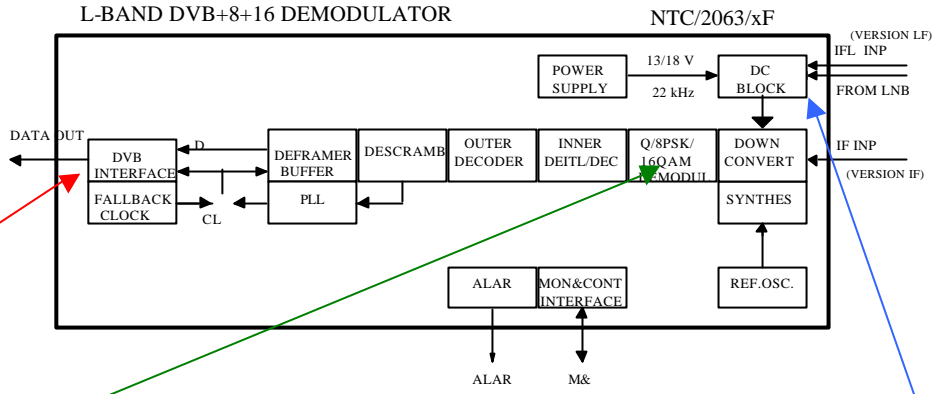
L-BAND DVB+8+16 DEMODULATOR

NTC/2063/xF

(VERSION LF)
IFL INP
FROM LNB

POWER SUPPLY

13/18 V
22 kHz

DC BLOCK

DATA OUT

DVB INTERFACE

D

DEFRAMER BUFFER

DESCRAMB

OUTER DECODER

INNER DEITL/DEC

Q/8PSK/ 16QAM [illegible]MODUL

DOWN CONVERT

IF INP
(VERSION IF)

FALLBACK CLOCK

CL

PLL

SYNTHES

ALAR

MON&CONT INTERFACE

REF.OSC.

ALAR

M&